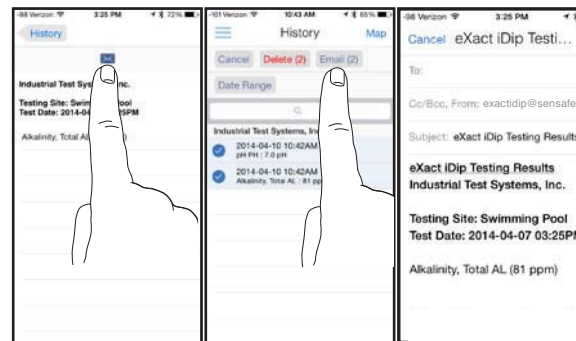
-98 Verizon 3:25 PM 72%

History

Industrial Test Systems, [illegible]nc.

Testing Site: Swim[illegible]ool
Test Date: 2014-04-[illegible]5PM

Alkalinity, Total Al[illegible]

-101 Verizon 10:43 AM 65%

History Map

Cancel Delete (2) Email (2)

Date Range

Industrial Test Systems, In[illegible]

2014-04-10 10:42AM
pH FH : 7.0 pH

2014-04-10 10:42AM
Alkalinity, Total AL : 81 pp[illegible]

-98 Verizon 3:25 PM

Cancel eXact iDip Testi...

To:

Cc/Bcc, From: exactidip@sensafe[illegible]

Subject: eXact iDip Testing Results

eXact iDip Testing Results
Industrial Test Systems, Inc.

Testing Site: Swimming Pool
Test Date: 2014-04-07 03:25PM

Alkalinity, Total AL (81 ppm)